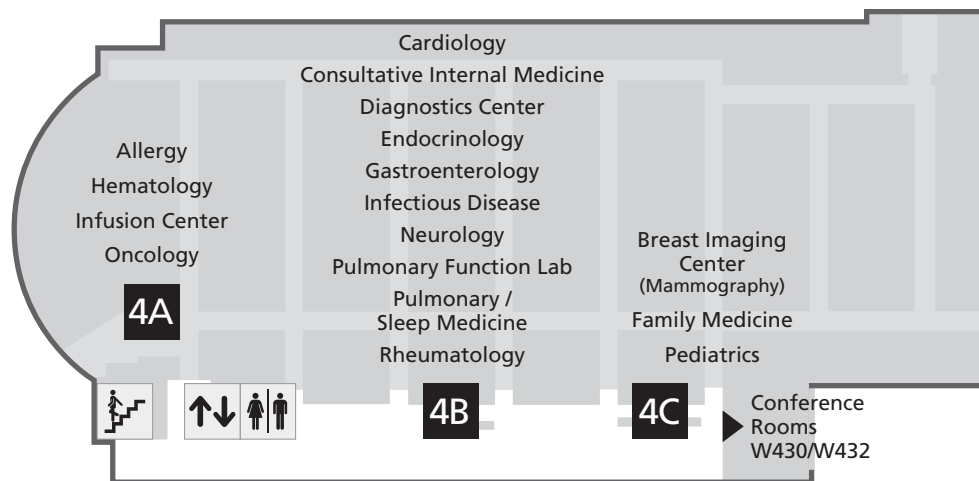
Allergy
Hematology
Infusion Center
Oncology

4A

Cardiology
Consultative Internal Medicine
Diagnostics Center
Endocrinology
Gastroenterology
Infectious Disease
Neurology
Pulmonary Function Lab
Pulmonary / Sleep Medicine
Rheumatology

4B

Breast Imaging Center
(Mammography)
Family Medicine
Pediatrics

4C

Conference Rooms W430/W432